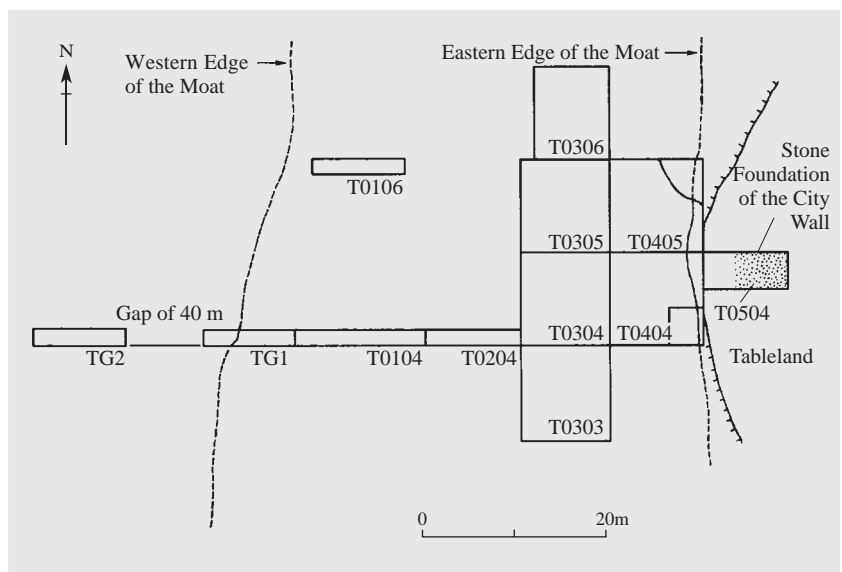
N

Western Edge of the Moat

Eastern Edge of the Moat

T0306

T0106

Stone Foundation of the City Wall

T0305

T0405

Gap of 40 m

T0504

T0304

T0404

TG2

TG1

T0104

T0204

Tableland

T0303

0

20m